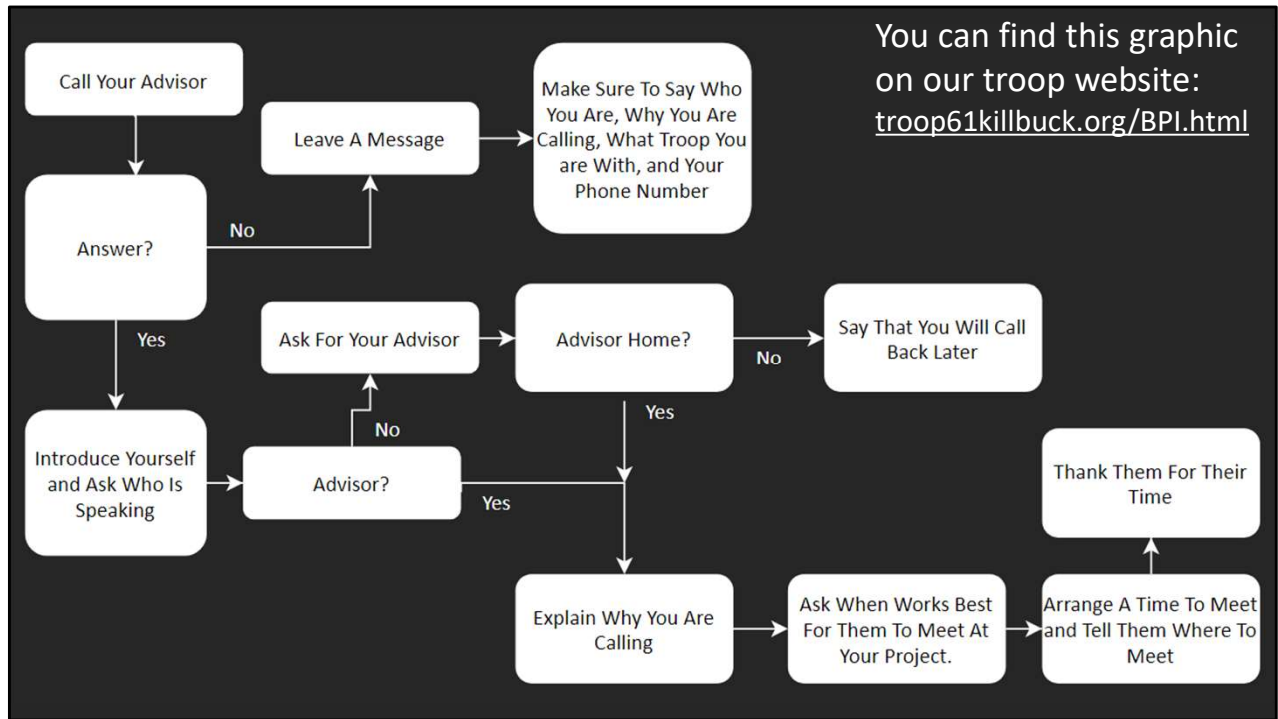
You can find this graphic on our troop website: troop61killbuck.org/BPI.html

Call Your Advisor

Leave A Message

Make Sure To Say Who You Are, Why You Are Calling, What Troop You are With, and Your Phone Number

No

Answer?

Yes

Ask For Your Advisor

Advisor Home?

No

Say That You Will Call Back Later

Yes

No

Introduce Yourself and Ask Who Is Speaking

Advisor?

Yes

Thank Them For Their Time

Explain Why You Are Calling

Ask When Works Best For Them To Meet At Your Project.

Arrange A Time To Meet and Tell Them Where To Meet